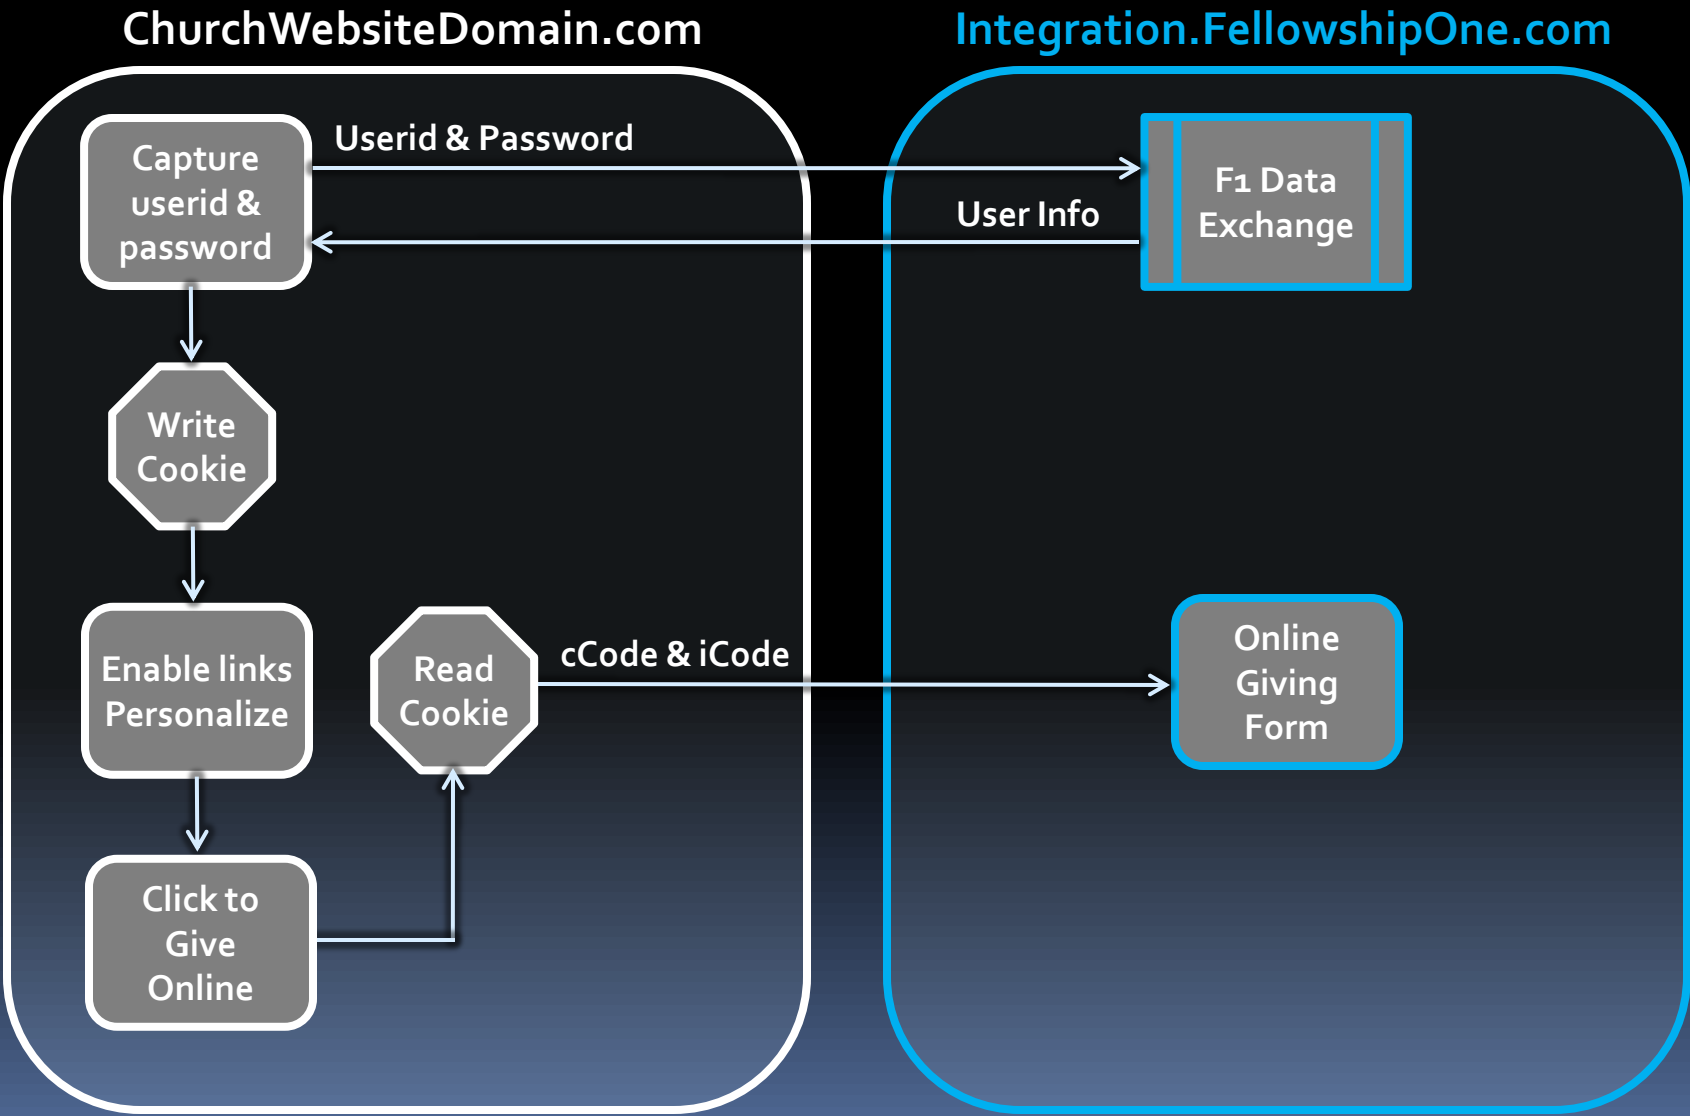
ChurchWebsiteDomain.com

Integration.FellowshipOne.com

Capture userid & password

Userid & Password

User Info

F1 Data Exchange

Write Cookie

Enable links Personalize

Read Cookie

cCode & iCode

Online Giving Form

Click to Give Online